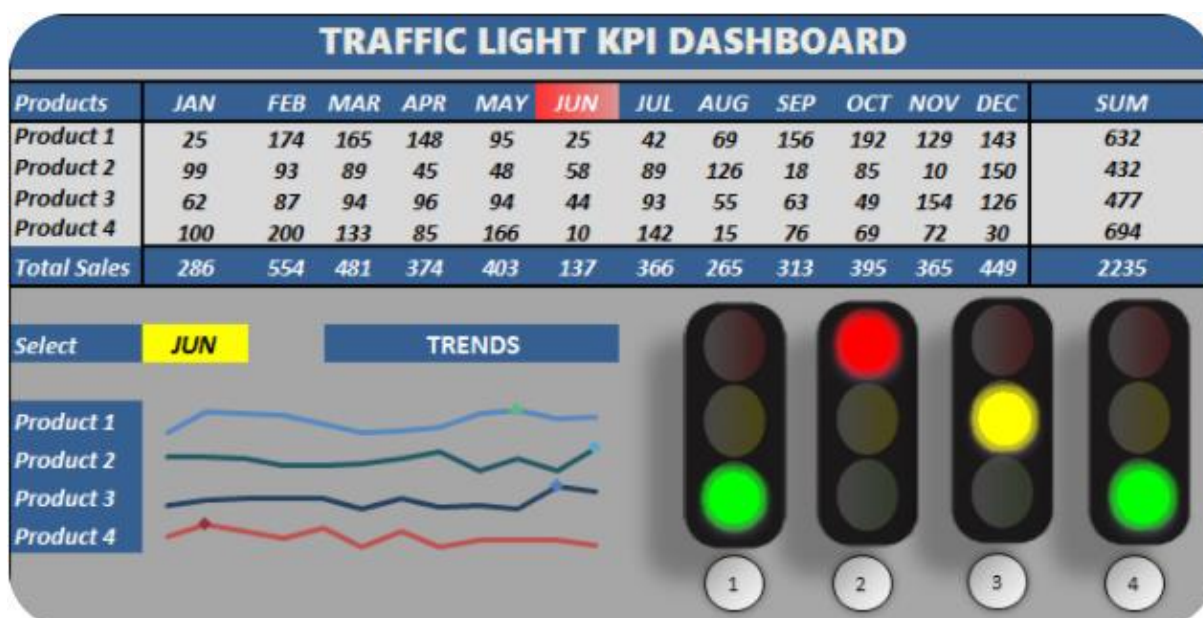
TRAFFIC LIGHT KPI DASHBOARD

| Products | JAN | FEB | MAR | APR | MAY | JUN | JUL | AUG | SEP | OCT | NOV | DEC | SUM |
|---|---|---|---|---|---|---|---|---|---|---|---|---|---|
| Product 1 | 25 | 174 | 165 | 148 | 95 | 25 | 42 | 69 | 156 | 192 | 129 | 143 | 632 |
| Product 2 | 99 | 93 | 89 | 45 | 48 | 58 | 89 | 126 | 18 | 85 | 10 | 150 | 432 |
| Product 3 | 62 | 87 | 94 | 96 | 94 | 44 | 93 | 55 | 63 | 49 | 154 | 126 | 477 |
| Product 4 | 100 | 200 | 133 | 85 | 166 | 10 | 142 | 15 | 76 | 69 | 72 | 30 | 694 |
| Total Sales | 286 | 554 | 481 | 374 | 403 | 137 | 366 | 265 | 313 | 395 | 365 | 449 | 2235 |

Select JUN

TRENDS

Product 1
Product 2
Product 3
Product 4

1 2 3 4